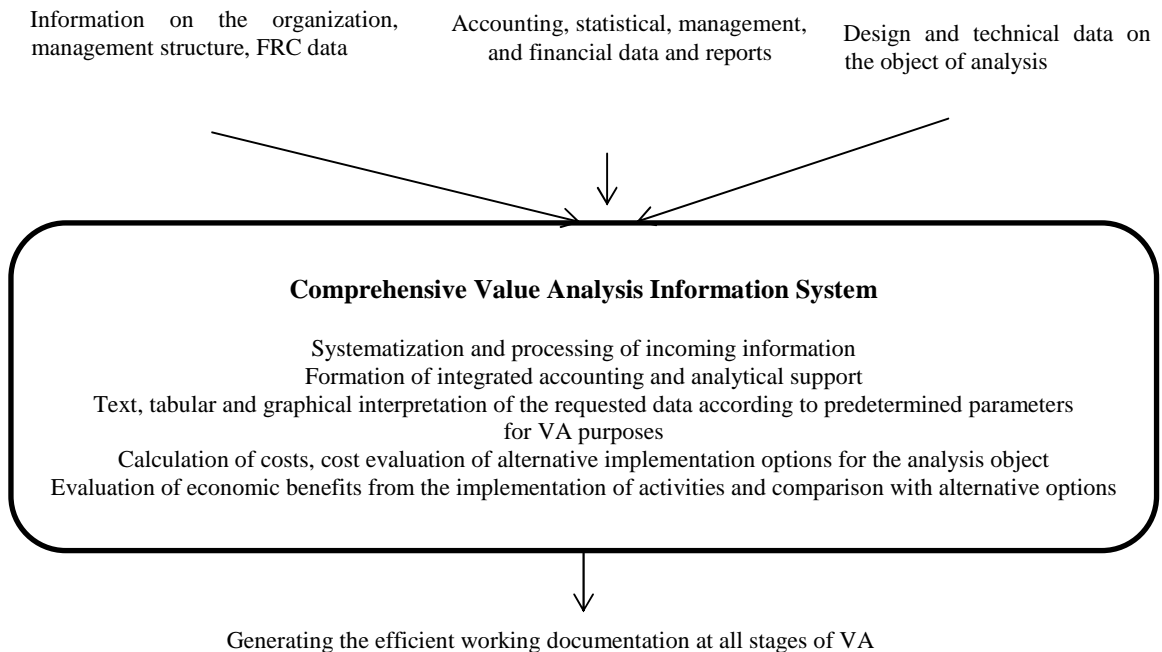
Information on the organization, management structure, FRC data

Accounting, statistical, management, and financial data and reports

Design and technical data on the object of analysis

**Comprehensive Value Analysis Information System**

Systematization and processing of incoming information
Formation of integrated accounting and analytical support
Text, tabular and graphical interpretation of the requested data according to predetermined parameters for VA purposes
Calculation of costs, cost evaluation of alternative implementation options for the analysis object
Evaluation of economic benefits from the implementation of activities and comparison with alternative options

Generating the efficient working documentation at all stages of VA